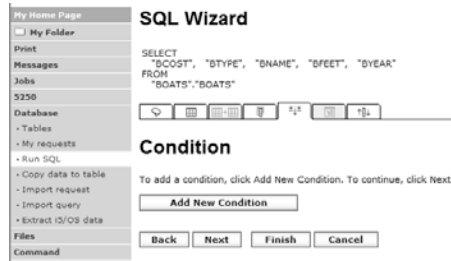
My Home Page
My Folder
Print
Messages
Jobs
5250
Database
· Tables
· My requests
· Run SQL
· Copy data to table
· Import request
· Import query
· Extract i5/OS data
Files
Command

SQL Wizard

SELECT
"BCOST", "BTYPE", "BNAME", "BFEET", "BYEAR"
FROM
"BOATS"."BOATS"

Condition

To add a condition, click Add New Condition. To continue, click Next

Add New Condition

Back Next Finish Cancel